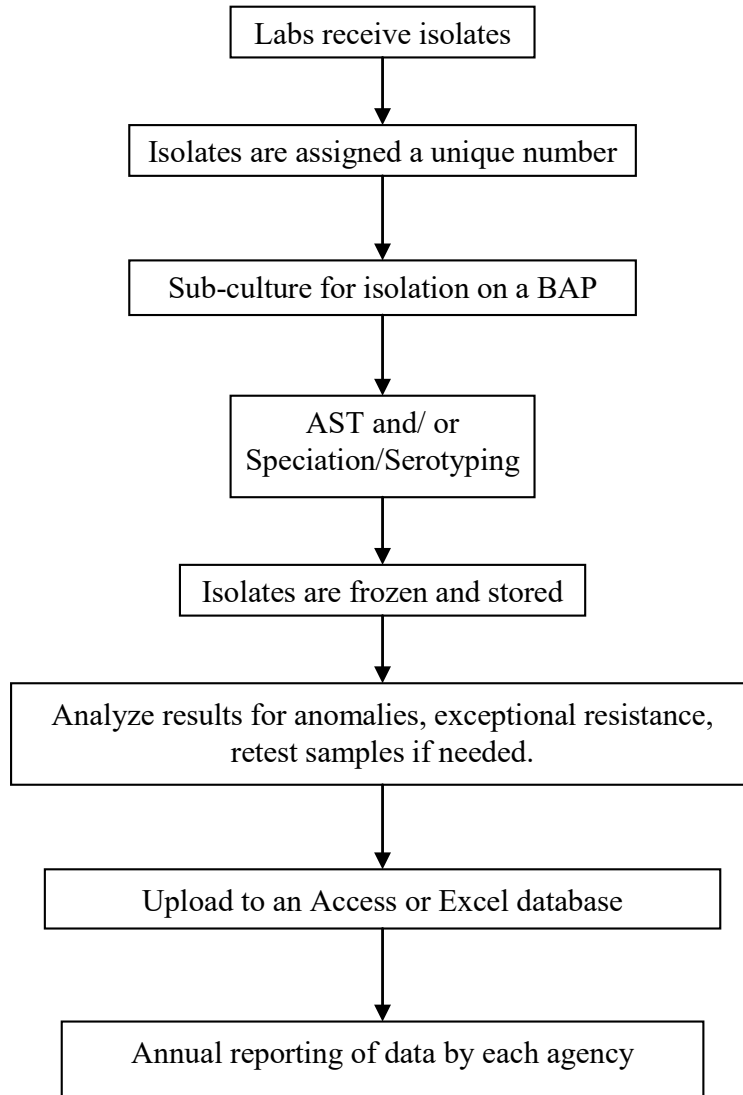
Labs receive isolates

Isolates are assigned a unique number

Sub-culture for isolation on a BAP

AST and/ or Speciation/Serotyping

Isolates are frozen and stored

Analyze results for anomalies, exceptional resistance, retest samples if needed.

Upload to an Access or Excel database

Annual reporting of data by each agency